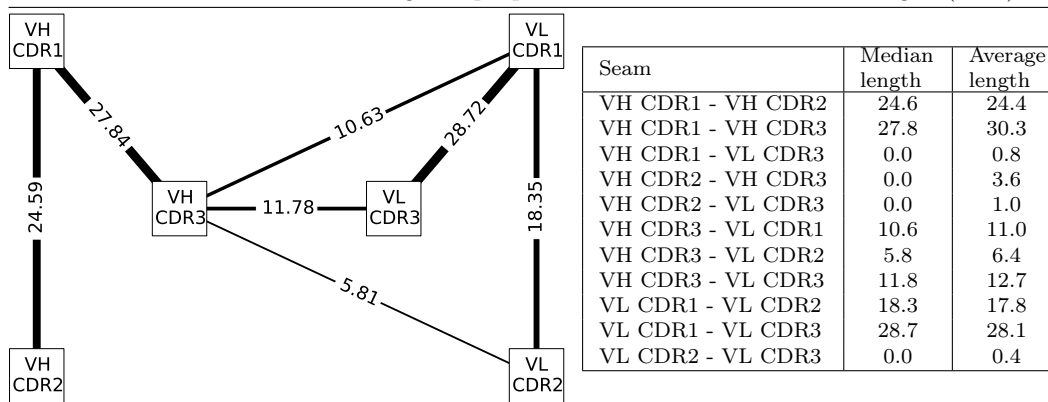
VH CDR1

VL CDR1

27.84

10.63

28.72

VH CDR3

11.78

VL CDR3

24.59

18.35

5.81

VH CDR2

VL CDR2

| Seam | Median length | Average length |
|---|---|---|
| VH CDR1 - VH CDR2 | 24.6 | 24.4 |
| VH CDR1 - VH CDR3 | 27.8 | 30.3 |
| VH CDR1 - VL CDR3 | 0.0 | 0.8 |
| VH CDR2 - VH CDR3 | 0.0 | 3.6 |
| VH CDR2 - VL CDR3 | 0.0 | 1.0 |
| VH CDR3 - VL CDR1 | 10.6 | 11.0 |
| VH CDR3 - VL CDR2 | 5.8 | 6.4 |
| VH CDR3 - VL CDR3 | 11.8 | 12.7 |
| VL CDR1 - VL CDR2 | 18.3 | 17.8 |
| VL CDR1 - VL CDR3 | 28.7 | 28.1 |
| VL CDR2 - VL CDR3 | 0.0 | 0.4 |